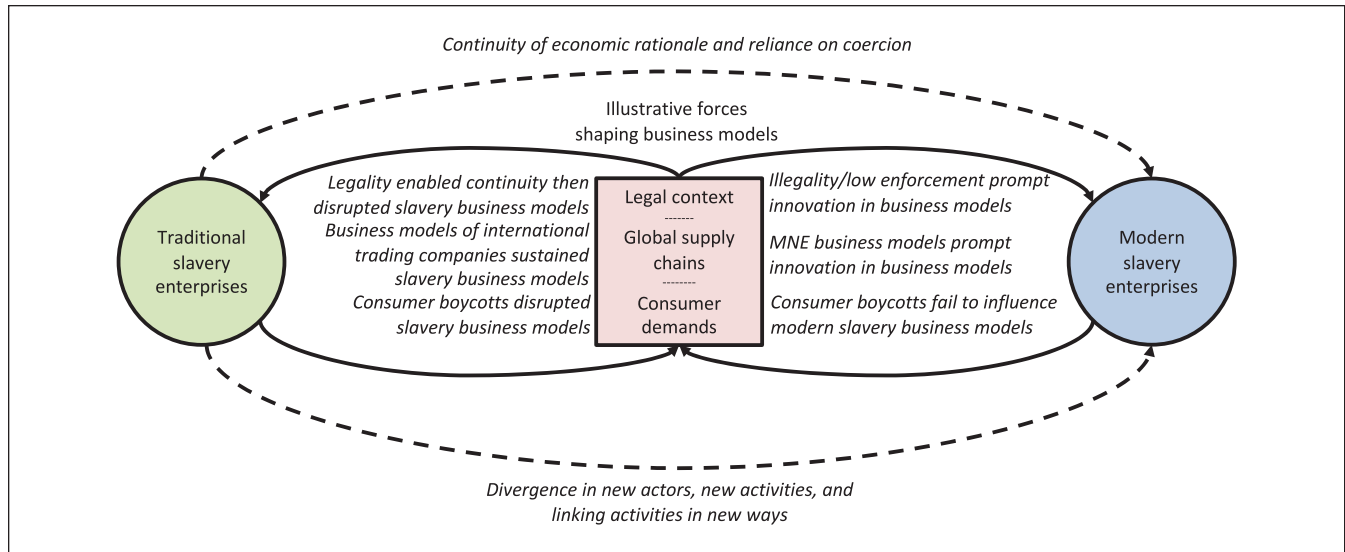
Continuity of economic rationale and reliance on coercion

Illustrative forces shaping business models

Traditional slavery enterprises

Legality enabled continuity then disrupted slavery business models

Business models of international trading companies sustained slavery business models

Consumer boycotts disrupted slavery business models

Legal context
-------
Global supply chains
--------
Consumer demands

Illegality/low enforcement prompt innovation in business models

MNE business models prompt innovation in business models

Consumer boycotts fail to influence modern slavery business models

Modern slavery enterprises

Divergence in new actors, new activities, and linking activities in new ways